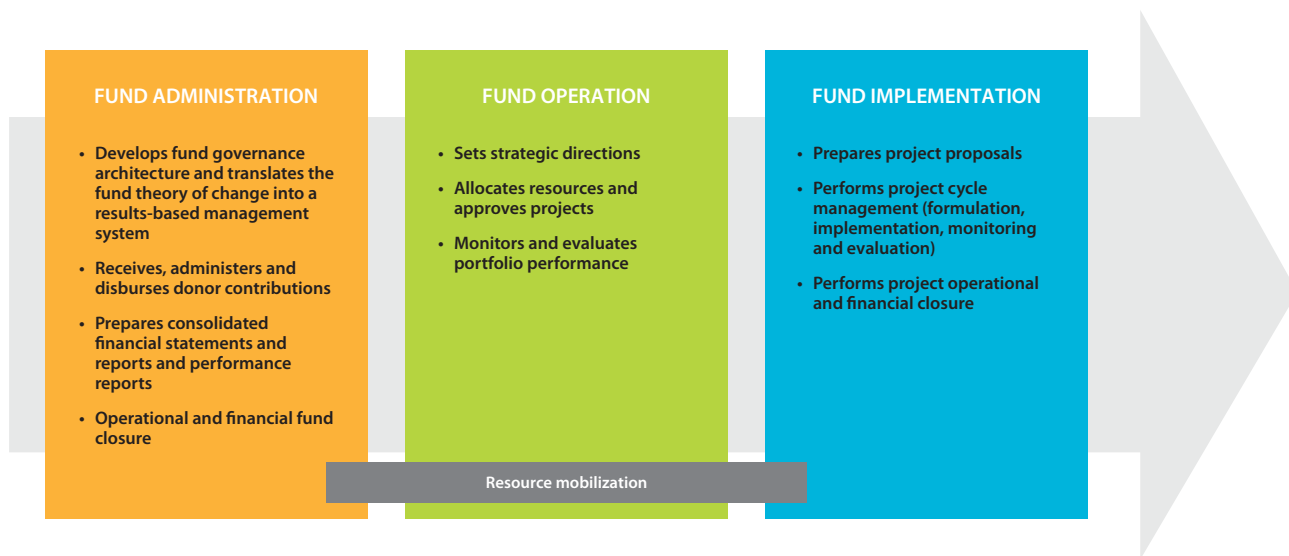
FUND ADMINISTRATION

• Develops fund governance architecture and translates the fund theory of change into a results-based management system

• Receives, administers and disburses donor contributions

• Prepares consolidated financial statements and reports and performance reports

• Operational and financial fund closure

FUND OPERATION

• Sets strategic directions

• Allocates resources and approves projects

• Monitors and evaluates portfolio performance

FUND IMPLEMENTATION

• Prepares project proposals

• Performs project cycle management (formulation, implementation, monitoring and evaluation)

• Performs project operational and financial closure

Resource mobilization